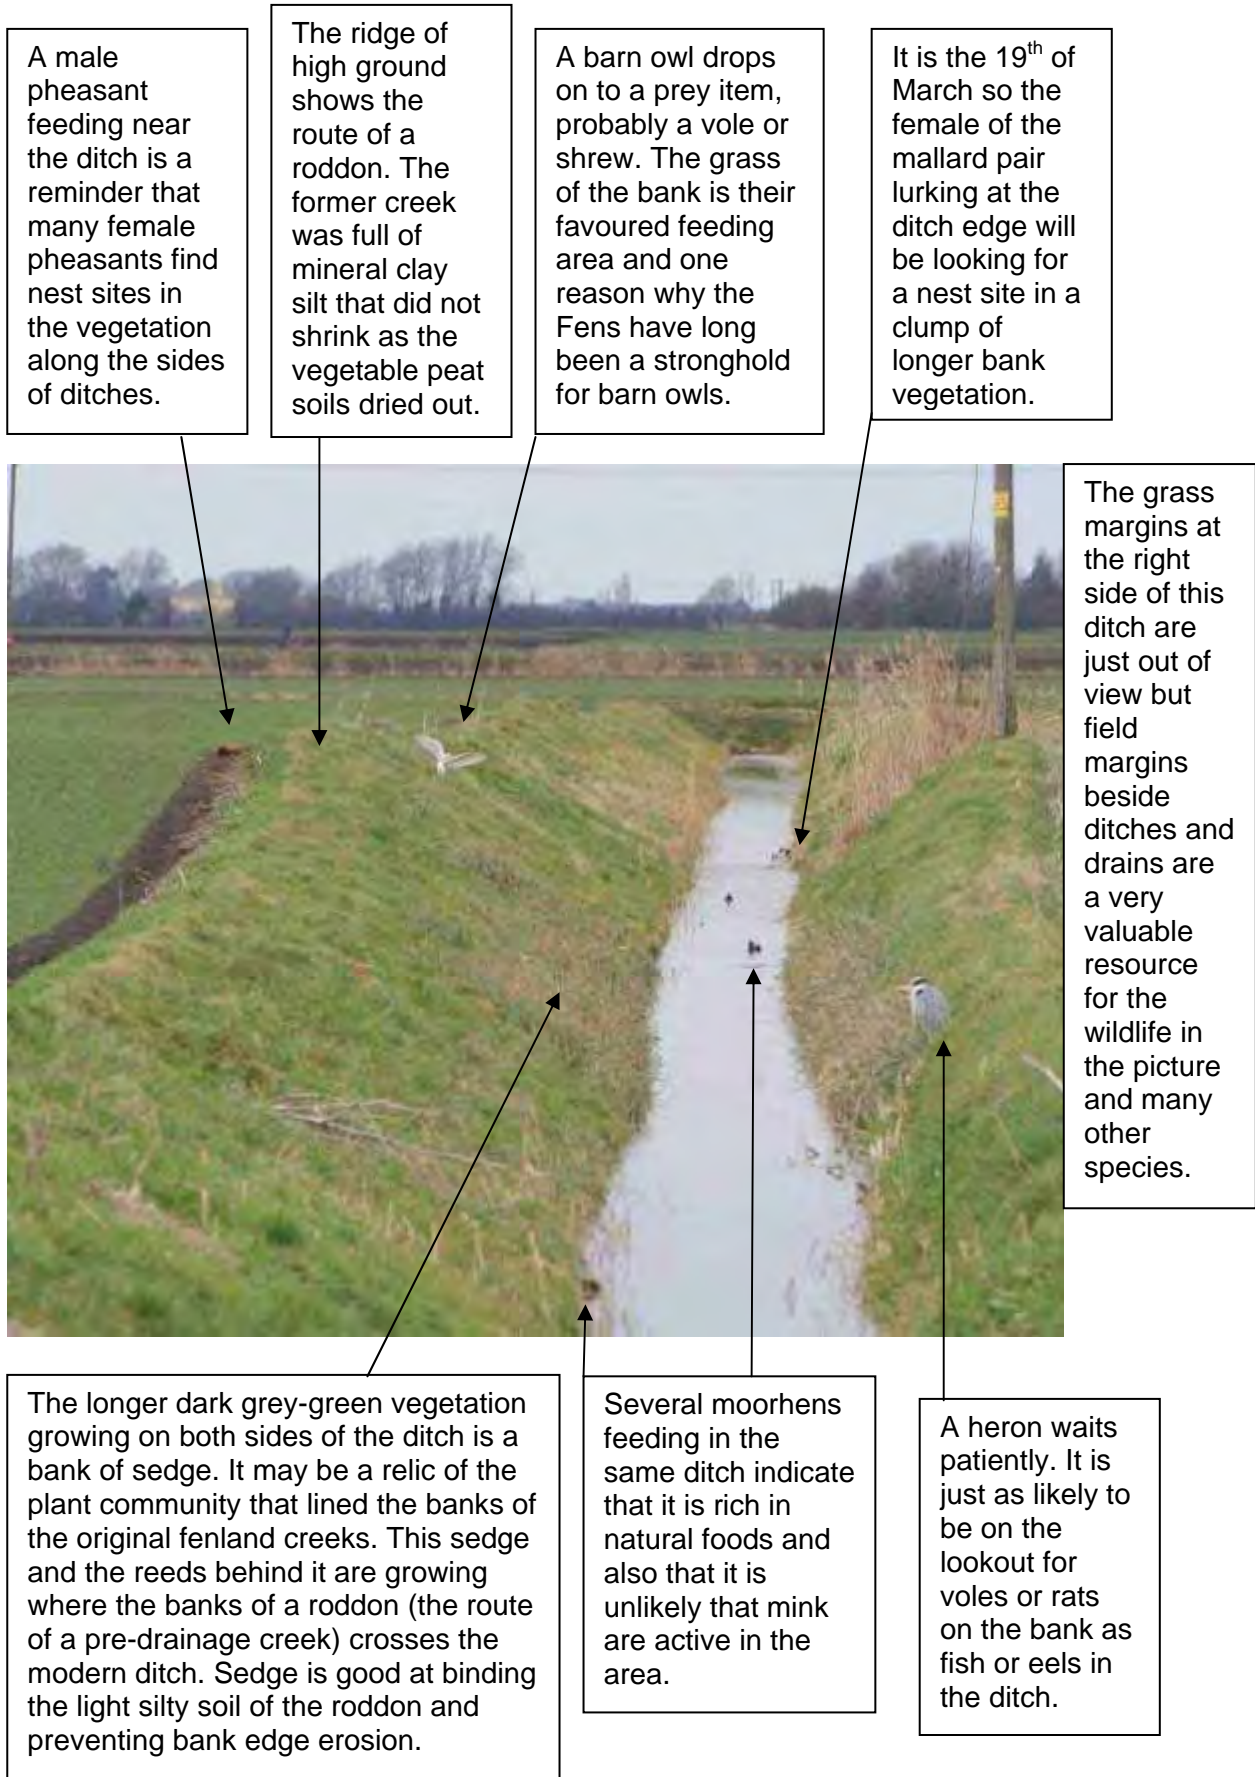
A male pheasant feeding near the ditch is a reminder that many female pheasants find nest sites in the vegetation along the sides of ditches.

The ridge of high ground shows the route of a roddon. The former creek was full of mineral clay silt that did not shrink as the vegetable peat soils dried out.

A barn owl drops on to a prey item, probably a vole or shrew. The grass of the bank is their favoured feeding area and one reason why the Fens have long been a stronghold for barn owls.

It is the 19$^{th}$ of March so the female of the mallard pair lurking at the ditch edge will be looking for a nest site in a clump of longer bank vegetation.

The grass margins at the right side of this ditch are just out of view but field margins beside ditches and drains are a very valuable resource for the wildlife in the picture and many other species.

The longer dark grey-green vegetation growing on both sides of the ditch is a bank of sedge. It may be a relic of the plant community that lined the banks of the original fenland creeks. This sedge and the reeds behind it are growing where the banks of a roddon (the route of a pre-drainage creek) crosses the modern ditch. Sedge is good at binding the light silty soil of the roddon and preventing bank edge erosion.

Several moorhens feeding in the same ditch indicate that it is rich in natural foods and also that it is unlikely that mink are active in the area.

A heron waits patiently. It is just as likely to be on the lookout for voles or rats on the bank as fish or eels in the ditch.